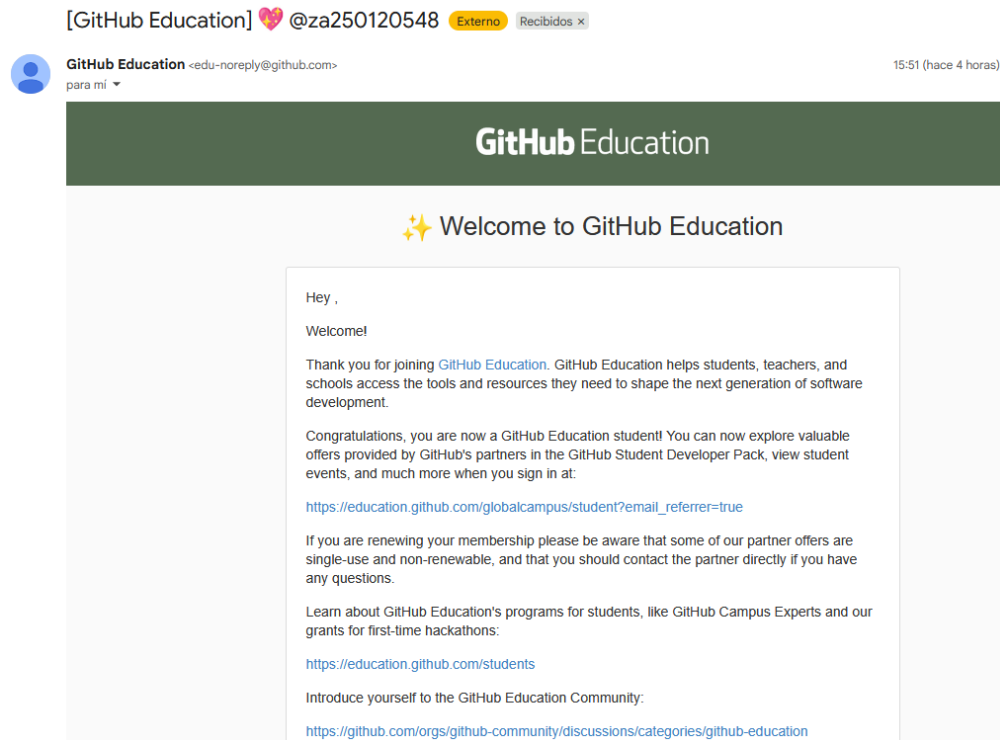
[GitHub Education] 💖 @za250120548 Externo Recibidos ×

GitHub Education <edu-noreply@github.com>
para mí

15:51 (hace 4 horas)

GitHub Education

✨ Welcome to GitHub Education

Hey ,

Welcome!

Thank you for joining GitHub Education. GitHub Education helps students, teachers, and schools access the tools and resources they need to shape the next generation of software development.

Congratulations, you are now a GitHub Education student! You can now explore valuable offers provided by GitHub's partners in the GitHub Student Developer Pack, view student events, and much more when you sign in at:

https://education.github.com/globalcampus/student?email_referrer=true

If you are renewing your membership please be aware that some of our partner offers are single-use and non-renewable, and that you should contact the partner directly if you have any questions.

Learn about GitHub Education's programs for students, like GitHub Campus Experts and our grants for first-time hackathons:

https://education.github.com/students

Introduce yourself to the GitHub Education Community:

https://github.com/orgs/github-community/discussions/categories/github-education